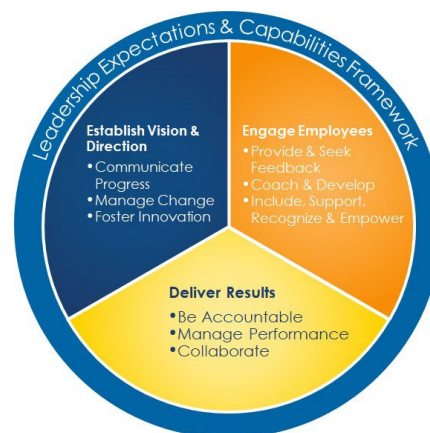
Leadership Expectations & Capabilities Framework

Establish Vision & Direction
•Communicate Progress
•Manage Change
•Foster Innovation

Engage Employees
•Provide & Seek Feedback
•Coach & Develop
•Include, Support, Recognize & Empower

Deliver Results
•Be Accountable
•Manage Performance
•Collaborate